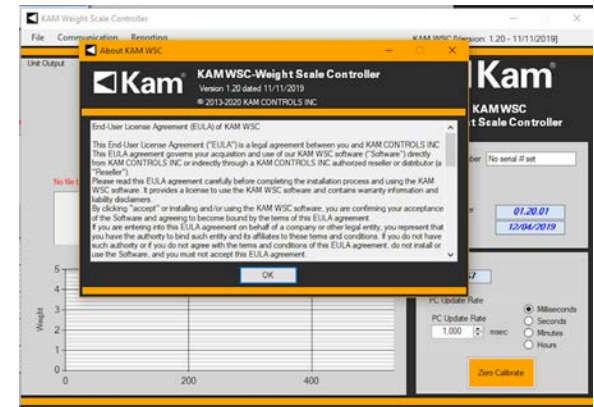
KAM Weight Scale Controller

File Communication Reporting

KAM WSC [Version: 1.20 - 11/11/2019]

Unit Output

About KAM WSC

Kam

KAM WSC-Weight Scale Controller

Version 1.20 dated 11/11/2019

© 2013-2020 KAM CONTROLS INC

End-User License Agreement (EULA) of KAM WSC

This End-User License Agreement ("EULA") is a legal agreement between you and KAM CONTROLS INC This EULA agreement governs your acquisition and use of our KAM WSC software ("Software") directly from KAM CONTROLS INC or indirectly through a KAM CONTROLS INC authorized reseller or distributor (a "Reseller").

Please read this EULA agreement carefully before completing the installation process and using the KAM WSC software. It provides a license to use the KAM WSC software and contains warranty information and liability disclaimers.

By clicking "accept" or installing and/or using the KAM WSC software, you are confirming your acceptance of the Software and agreeing to become bound by the terms of this EULA agreement.

If you are entering into this EULA agreement on behalf of a company or other legal entity, you represent that you have the authority to bind such entity and its affiliates to these terms and conditions. If you do not have such authority or if you do not agree with the terms and conditions of this EULA agreement, do not install or use the Software, and you must not accept this EULA agreement.

OK

Kam

KAM WSC

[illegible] Scale Controller

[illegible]ber No serial # set

No file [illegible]

01.20.01

12/04/2019

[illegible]7

PC Update Rate

PC Update Rate

1.000 msec

Milliseconds

Seconds

Minutes

Hours

Zero Calibrate

Weight

5

4

3

2

1

0

0

200

400